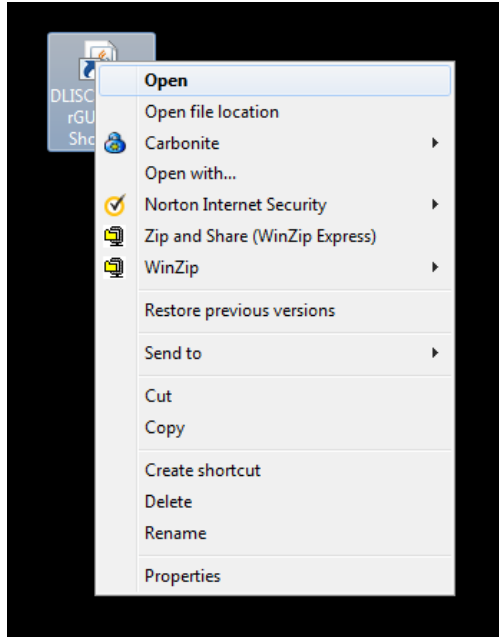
DLISC
rGU
Shc

Open
Open file location
Carbonite
Open with...
Norton Internet Security
Zip and Share (WinZip Express)
WinZip

Restore previous versions

Send to

Cut
Copy

Create shortcut
Delete
Rename

Properties